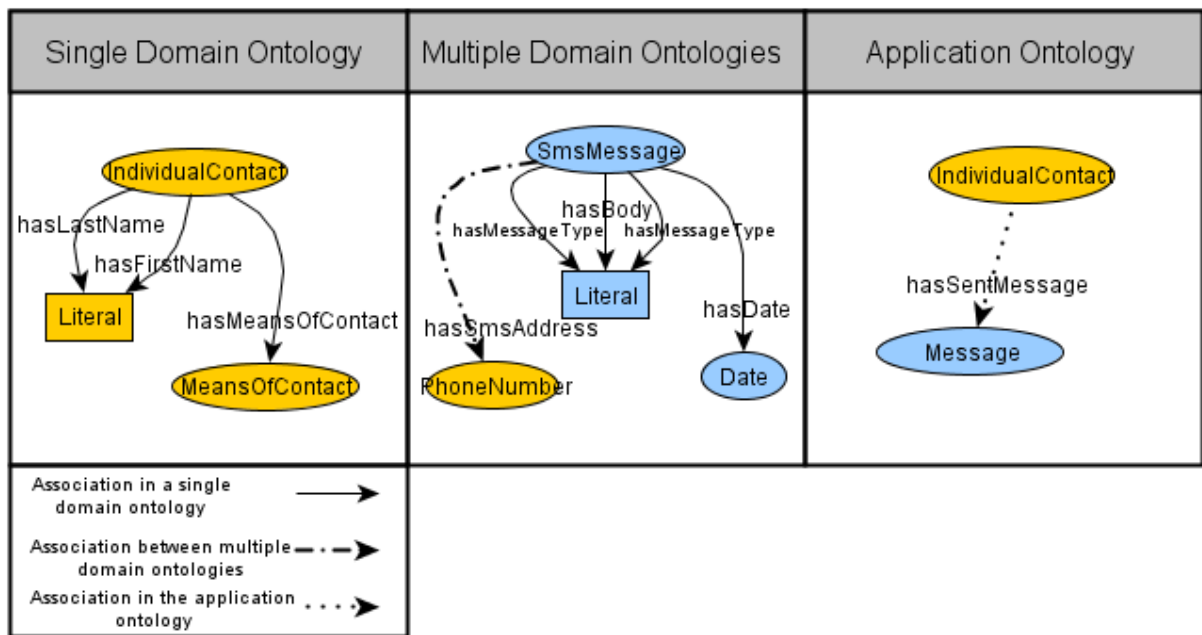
| Single Domain Ontology | Multiple Domain Ontologies | Application Ontology |
|---|---|---|
| IndividualContact hasLastName hasFirstName Literal hasMeansOfContact MeansOfContact | SmsMessage hasBody hasMessageType hasMessageType Literal hasSmsAddress hasDate PhoneNumber Date | IndividualContact hasSentMessage Message |

Association in a single domain ontology

Association between multiple domain ontologies

Association in the application ontology